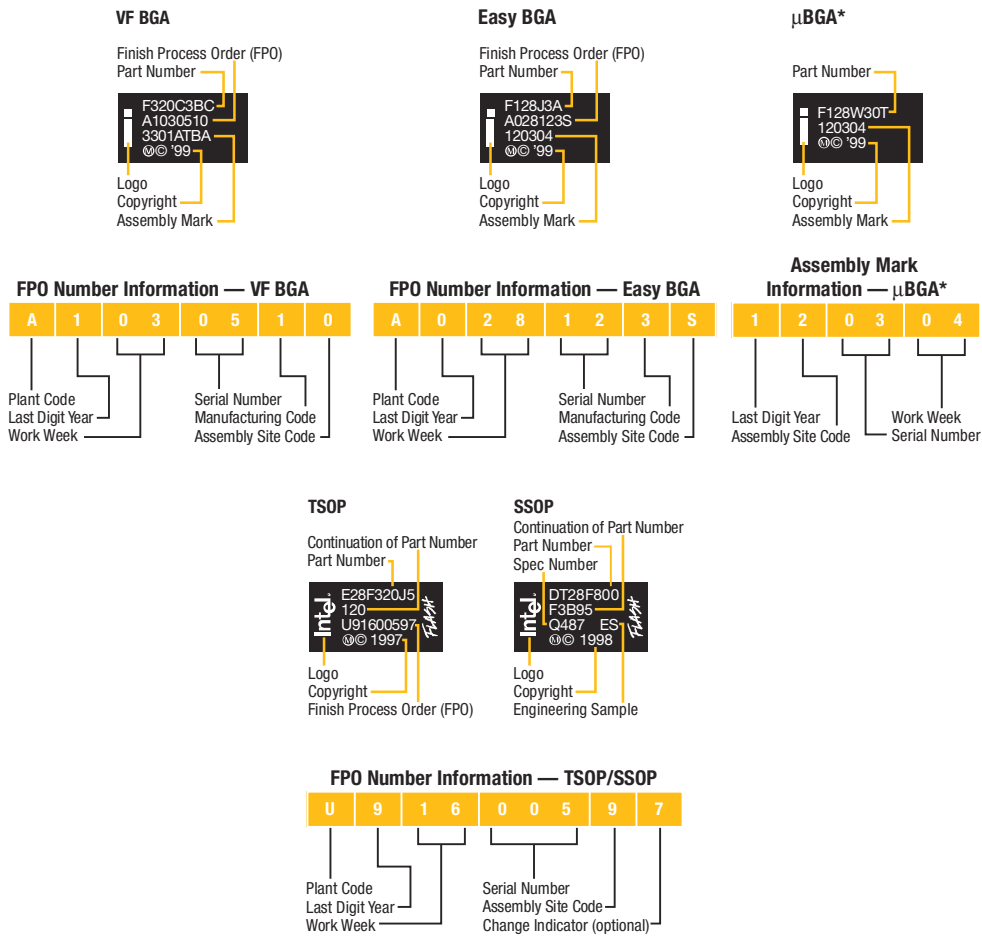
VF BGA

Finish Process Order (FPO)
Part Number

F320C3BC
A1030510
3301ATBA
Ⓜ© '99

Logo
Copyright
Assembly Mark

Easy BGA

Finish Process Order (FPO)
Part Number

F128J3A
A028123S
120304
Ⓜ© '99

Logo
Copyright
Assembly Mark

μBGA*

Part Number

F128W30T
120304
Ⓜ© '99

Logo
Copyright
Assembly Mark

FPO Number Information — VF BGA

| A | 1 | 0 | 3 | 0 | 5 | 1 | 0 |
|---|---|---|---|---|---|---|---|

Plant Code
Last Digit Year
Work Week

Serial Number
Manufacturing Code
Assembly Site Code

FPO Number Information — Easy BGA

| A | 0 | 2 | 8 | 1 | 2 | 3 | S |
|---|---|---|---|---|---|---|---|

Plant Code
Last Digit Year
Work Week

Serial Number
Manufacturing Code
Assembly Site Code

Assembly Mark Information — μBGA*

| 1 | 2 | 0 | 3 | 0 | 4 |
|---|---|---|---|---|---|

Last Digit Year
Assembly Site Code

Work Week
Serial Number

TSOP

Continuation of Part Number
Part Number

intel.
E28F320J5
120
U91600597
Ⓜ© 1997
FLASH

Logo
Copyright
Finish Process Order (FPO)

SSOP

Continuation of Part Number
Part Number
Spec Number

intel.
DT28F800
F3B95
Q487 ES
Ⓜ© 1998
FLASH

Logo
Copyright
Engineering Sample

FPO Number Information — TSOP/SSOP

| U | 9 | 1 | 6 | 0 | 0 | 5 | 9 | 7 |
|---|---|---|---|---|---|---|---|---|

Plant Code
Last Digit Year
Work Week

Serial Number
Assembly Site Code
Change Indicator (optional)